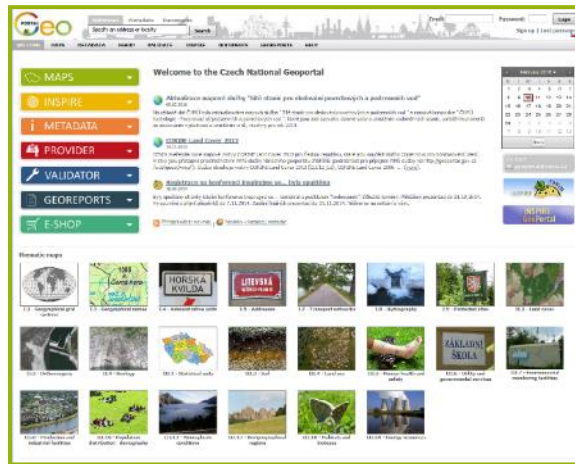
Geo

Search an address or locality

Search

Email

Password

Login

Sign up | Lost password

MAPS

INSPIRE

METADATA

PROVIDER

VALIDATOR

GEOREPORTS

E-SHOP

Welcome to the Czech National Geoportal

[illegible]

CORINE Land Cover 2012

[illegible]

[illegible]

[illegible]

Thematic maps

HORSKÁ KVILDA

LITEVSKÁ

ZÁKLADNÍ ŠKOLA

INSPIRE GeoPortal

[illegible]